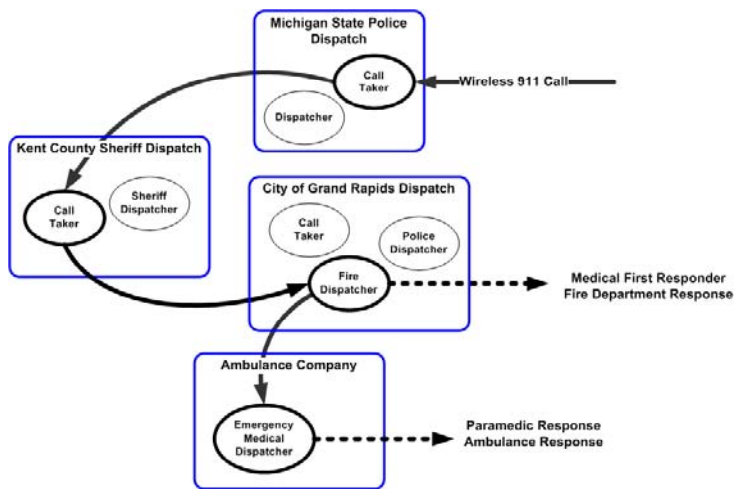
Michigan State Police Dispatch

Call Taker

Dispatcher

Wireless 911 Call

Kent County Sheriff Dispatch

Call Taker

Sheriff Dispatcher

City of Grand Rapids Dispatch

Call Taker

Police Dispatcher

Fire Dispatcher

Medical First Responder
Fire Department Response

Ambulance Company

Emergency Medical Dispatcher

Paramedic Response
Ambulance Response